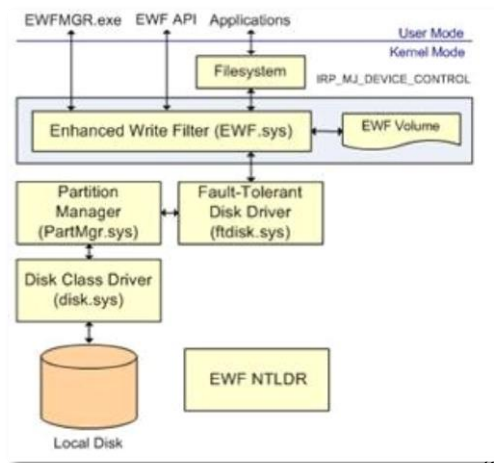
EWFMGR.exe
EWF API
Applications
User Mode
Kernel Mode
Filesystem
IRP_MJ_DEVICE_CONTROL
Enhanced Write Filter (EWF.sys)
EWF Volume
Partition Manager (PartMgr.sys)
Fault-Tolerant Disk Driver (ftdisk.sys)
Disk Class Driver (disk.sys)
Local Disk
EWF NTLDR